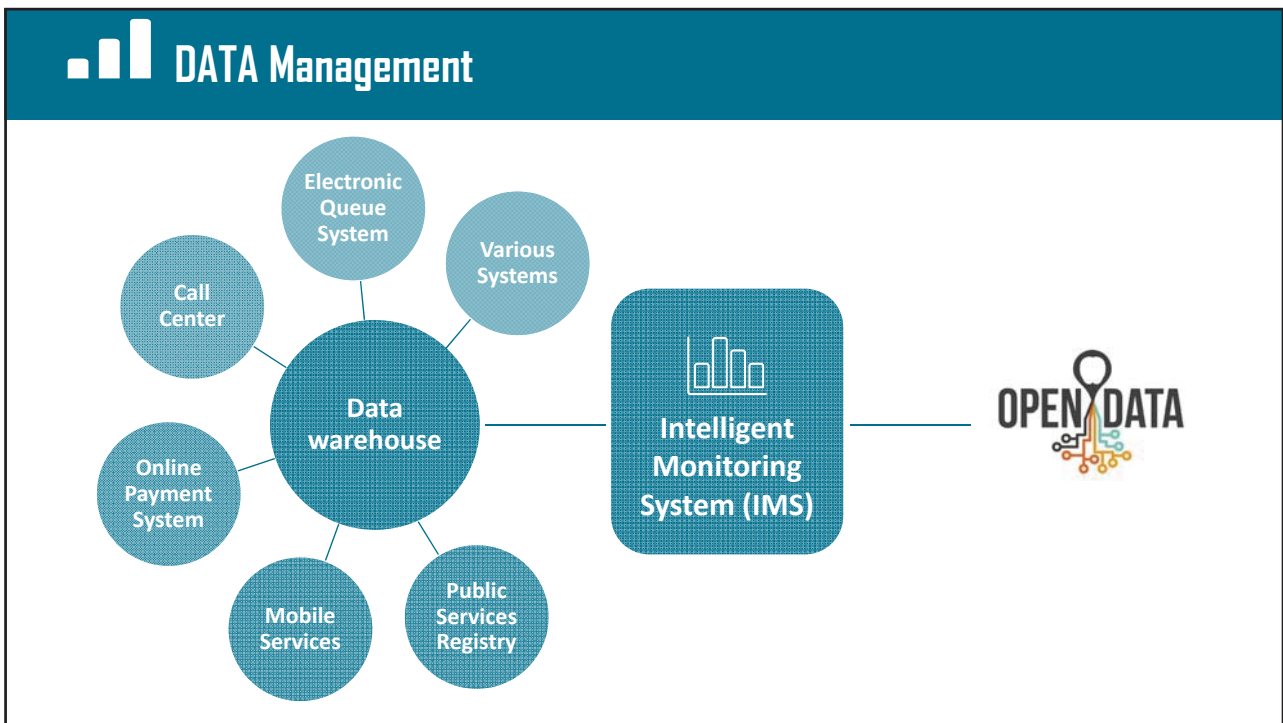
DATA Management

Electronic Queue System

Various Systems

Call Center

Data warehouse

Intelligent Monitoring System (IMS)

OPEN DATA

Online Payment System

Mobile Services

Public Services Registry